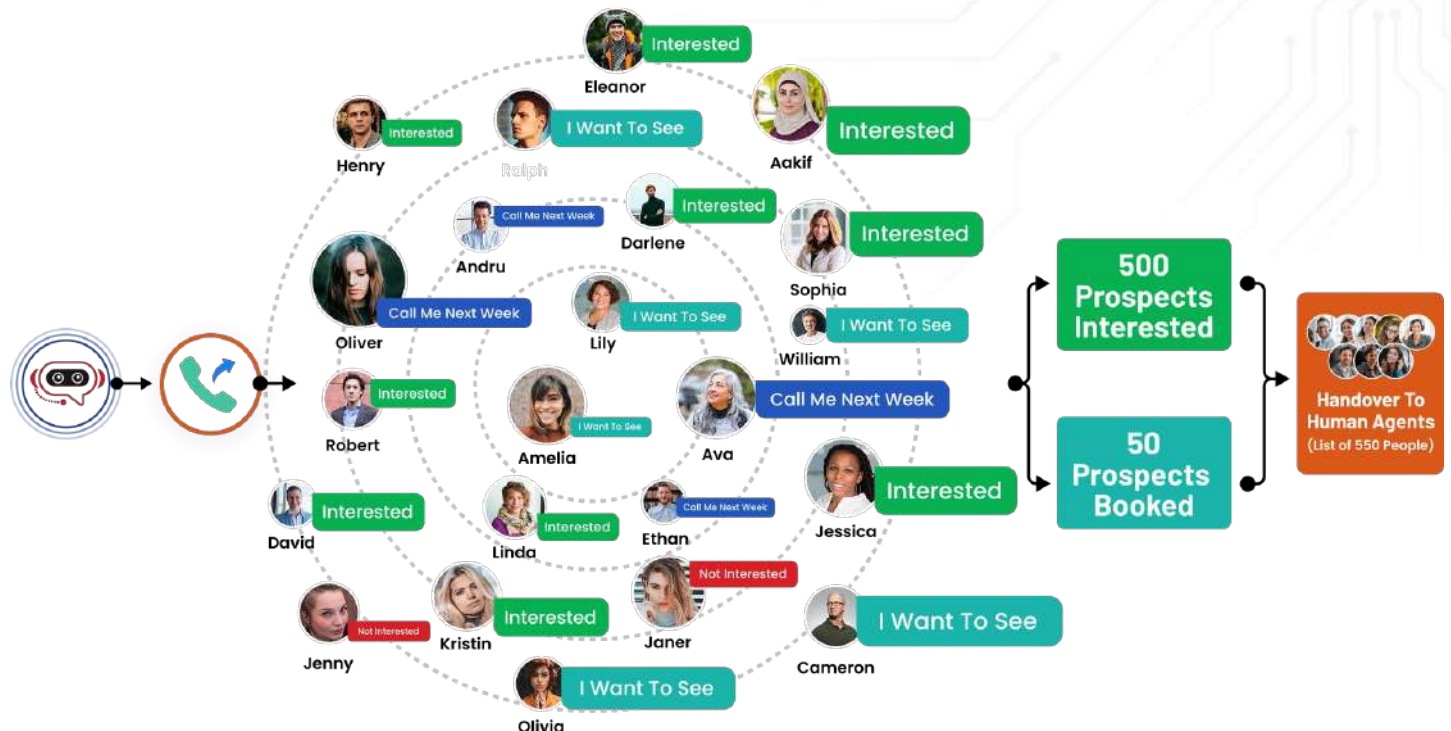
Interested
Eleanor

Interested
Henry

I Want To See
Ralph

Interested
Aakif

Call Me Next Week
Andru

Interested
Darlene

Interested
Sophia

Call Me Next Week
Oliver

I Want To See
Lily

I Want To See
William

Interested
Robert

I Want To See
Amelia

Call Me Next Week
Ava

Interested
David

Interested
Linda

Call Me Next Week
Ethan

Interested
Jessica

Not Interested
Jenny

Interested
Kristin

Not Interested
Janer

I Want To See
Cameron

I Want To See
Olivia

500 Prospects Interested

50 Prospects Booked

Handover To Human Agents
(List of 550 People)